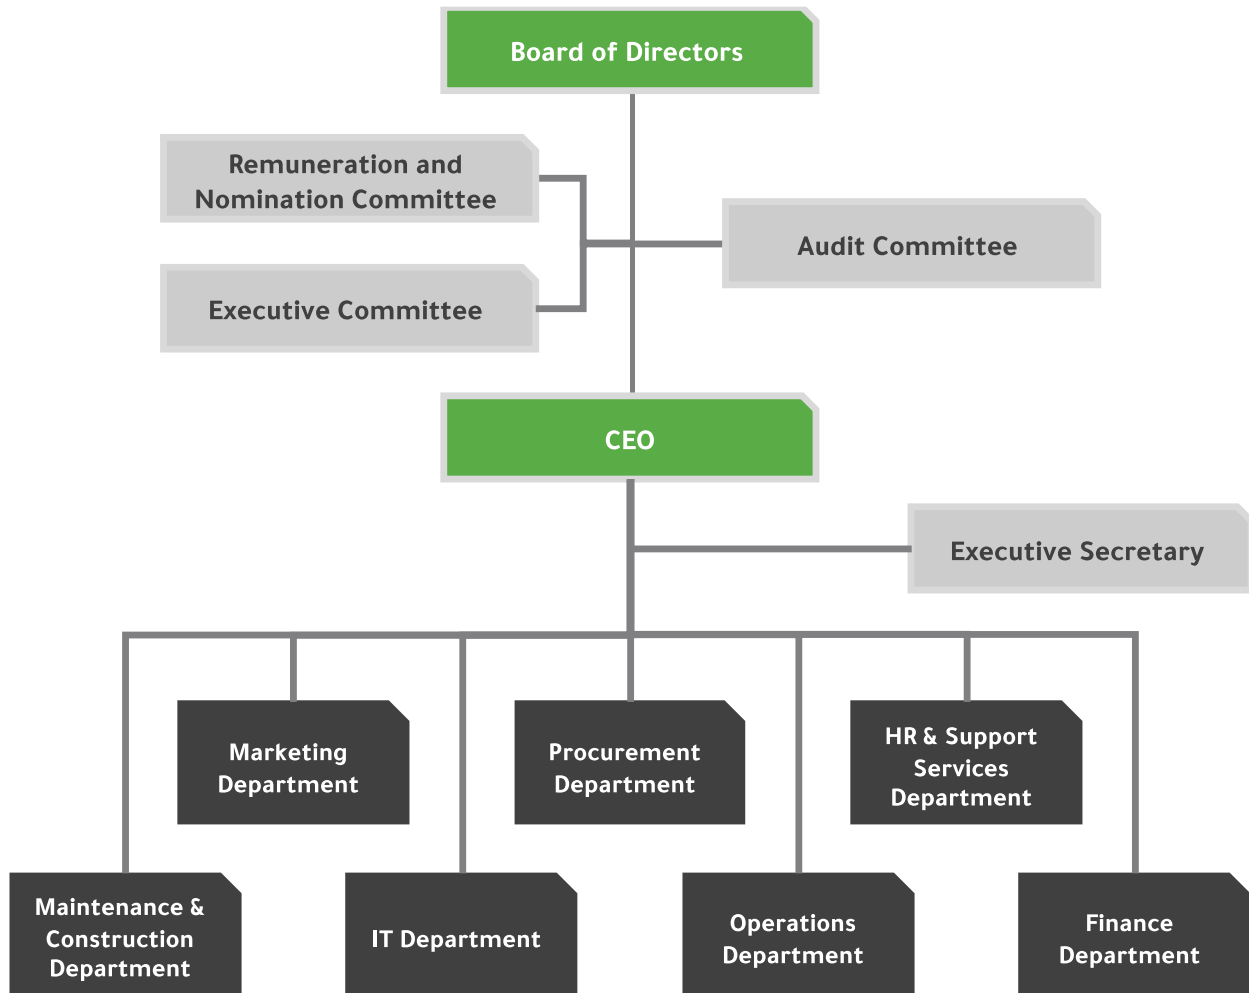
Board of Directors

Remuneration and Nomination Committee

Audit Committee

Executive Committee

CEO

Executive Secretary

Marketing Department

Procurement Department

HR & Support Services Department

Maintenance & Construction Department

IT Department

Operations Department

Finance Department